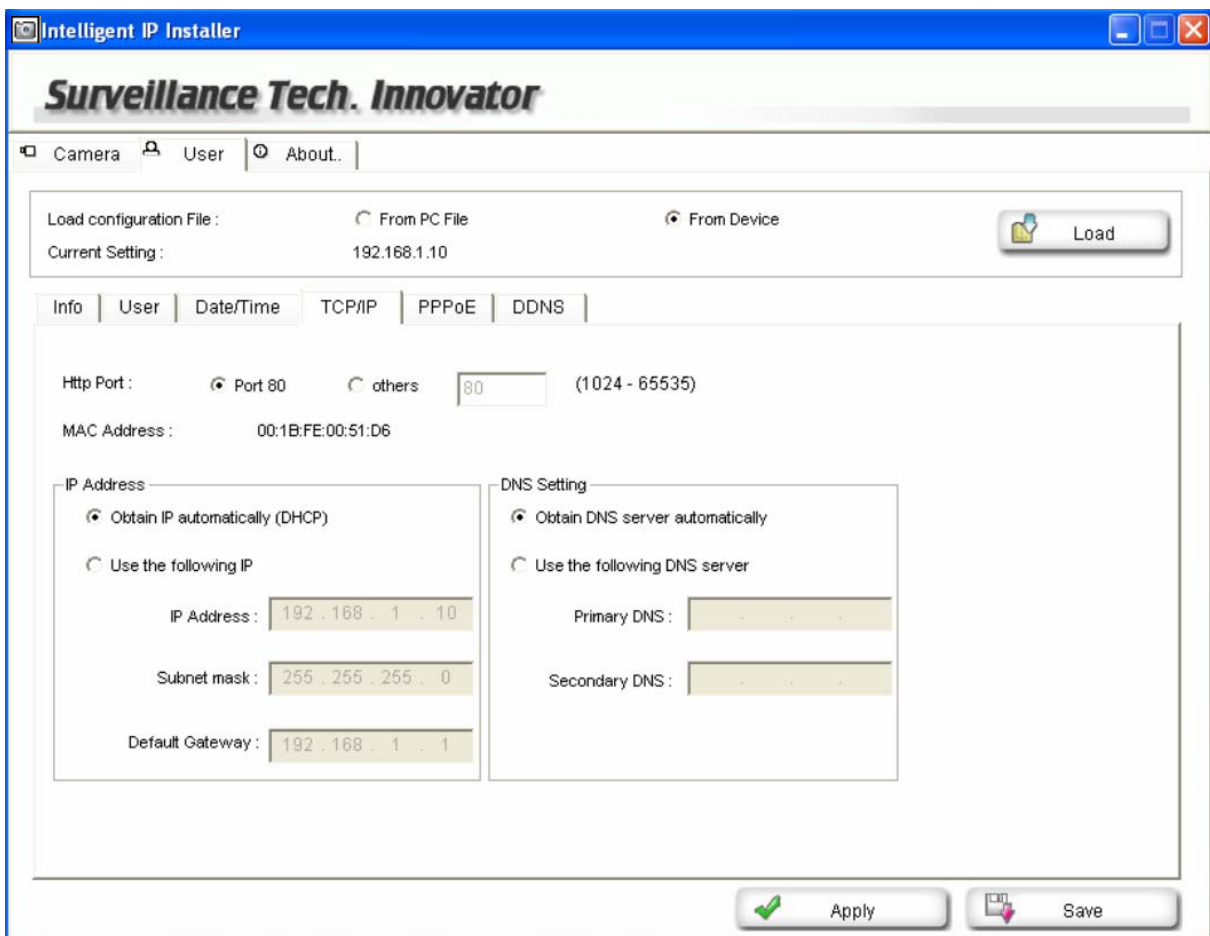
Intelligent IP Installer

Surveillance Tech. Innovator

Camera | User | About..

Load configuration File : From PC File From Device Load

Current Setting : 192.168.1.10

Info | User | Date/Time | TCP/IP | PPPoE | DDNS

Http Port : Port 80 others 80 (1024 - 65535)

MAC Address : 00:1B:FE:00:51:D6

IP Address

Obtain IP automatically (DHCP)

Use the following IP

IP Address : 192 . 168 . 1 . 10

Subnet mask : 255 . 255 . 255 . 0

Default Gateway : 192 . 168 . 1 . 1

DNS Setting

Obtain DNS server automatically

Use the following DNS server

Primary DNS :

Secondary DNS :

Apply

Save